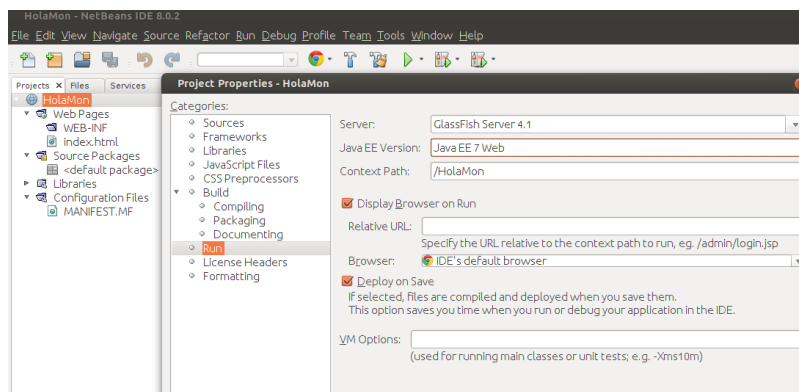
HolaMon - NetBeans IDE 8.0.2

File Edit View Navigate Source Refactor Run Debug Profile Team Tools Window Help

Projects × Files Services

HolaMon
Web Pages
WEB-INF
index.html
Source Packages
<default package>
Libraries
Configuration Files
MANIFEST.MF

Project Properties - HolaMon

Categories:
Sources
Frameworks
Libraries
JavaScript Files
CSS Preprocessors
Build
Compiling
Packaging
Documenting
Run
License Headers
Formatting

Server: GlassFish Server 4.1
Java EE Version: Java EE 7 Web
Context Path: /HolaMon

Display Browser on Run
Relative URL:
Specify the URL relative to the context path to run, e.g. /admin/login.jsp
Browser: IDE's default browser

Deploy on Save
If selected, files are compiled and deployed when you save them.
This option saves you time when you run or debug your application in the IDE.

VM Options:
(used for running main classes or unit tests; e.g. -Xms10m)